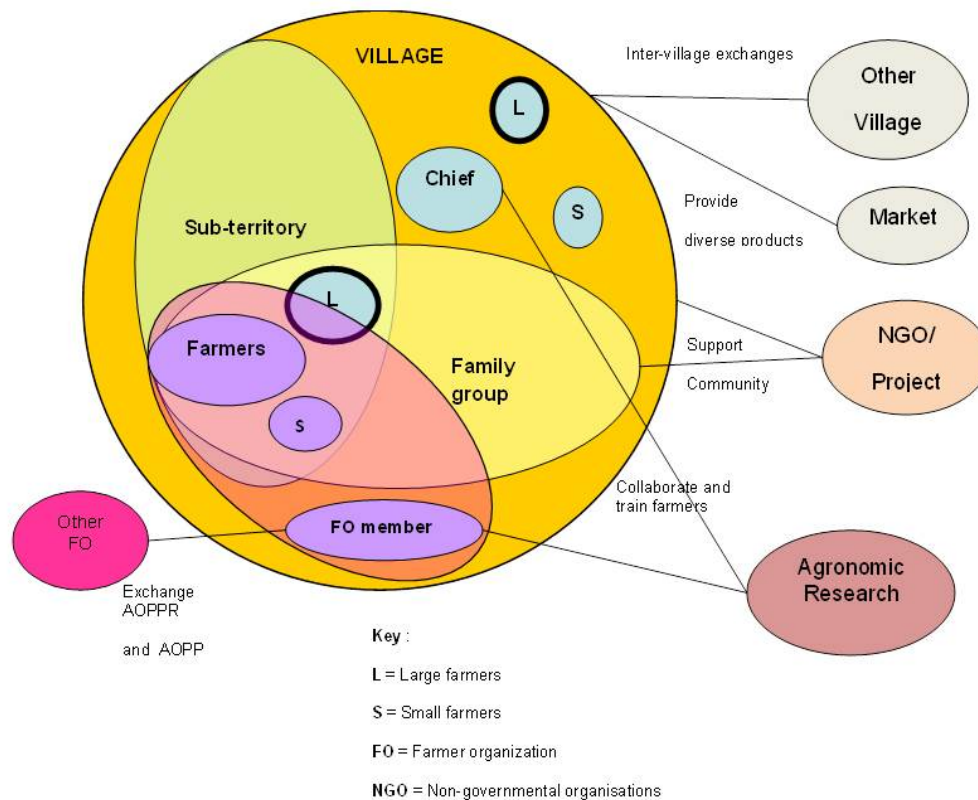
VILLAGE

Inter-village exchanges

Other Village

L

Chief

S

Provide diverse products

Market

Sub-territory

L

Farmers

Family group

S

Support Community

NGO/ Project

Collaborate and train farmers

Other FO

FO member

Agronomic Research

Exchange AOPPR and AOPP

Key :

L = Large farmers

S = Small farmers

FO = Farmer organization

NGO = Non-governmental organisations